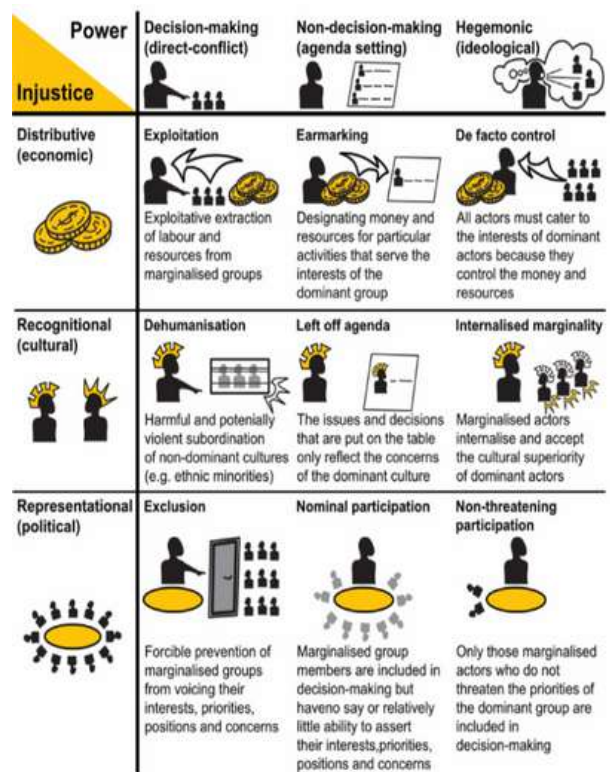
| Power / Injustice | Decision-making (direct-conflict) | Non-decision-making (agenda setting) | Hegemonic (ideological) |
|---|---|---|---|
| Distributive (economic) | Exploitation<br>Exploitative extraction of labour and resources from marginalised groups | Earmarking<br>Designating money and resources for particular activities that serve the interests of the dominant group | De facto control<br>All actors must cater to the interests of dominant actors because they control the money and resources |
| Recognitional (cultural) | Dehumanisation<br>Harmful and potenially violent subordination of non-dominant cultures (e.g. ethnic minorities) | Left off agenda<br>The issues and decisions that are put on the table only reflect the concerns of the dominant culture | Internalised marginality<br>Marginalised actors internalise and accept the cultural superiority of dominant actors |
| Representational (political) | Exclusion<br>Forcible prevention of marginalised groups from voicing their interests, priorities, positions and concerns | Nominal participation<br>Marginalised group members are included in decision-making but haveno say or relatively little ability to assert their interests,priorities, positions and concerns | Non-threatening participation<br>Only those marginalised actors who do not threaten the priorities of the dominant group are included in decision-making |